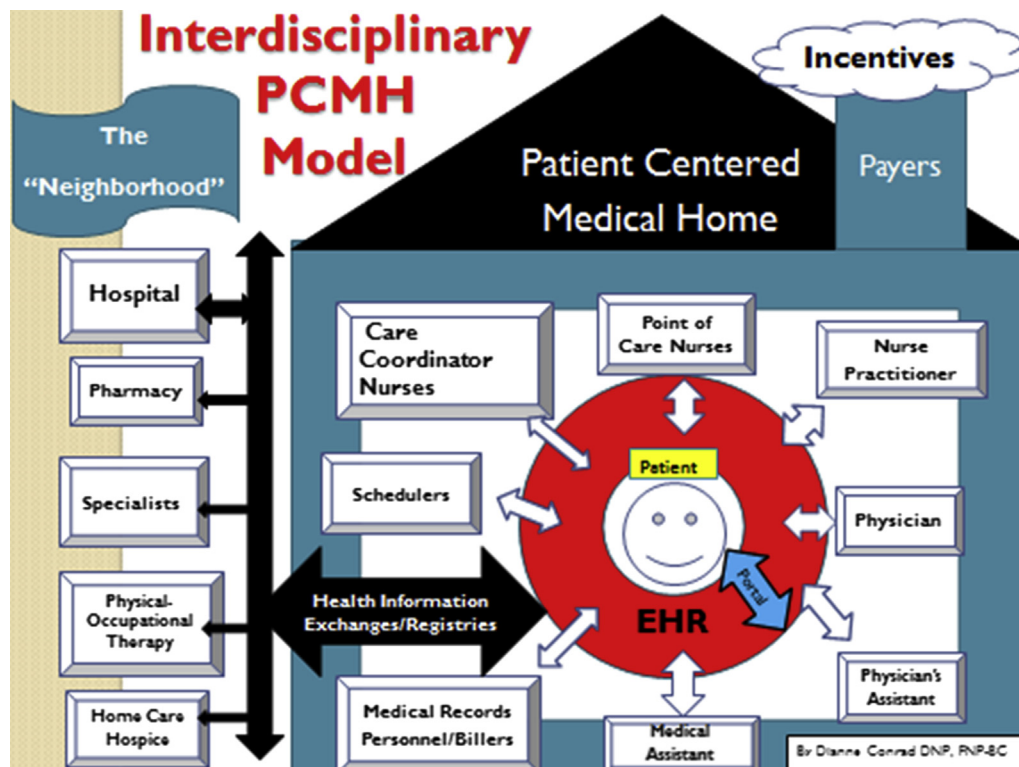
Interdisciplinary PCMH Model

The "Neighborhood"

Incentives

Payers

Patient Centered Medical Home

Hospital

Pharmacy

Specialists

Physical-Occupational Therapy

Home Care Hospice

Care Coordinator Nurses

Point of Care Nurses

Nurse Practitioner

Schedulers

Patient

Physician

Portal

Health Information Exchanges/Registries

EHR

Physician's Assistant

Medical Records Personnel/Billers

Medical Assistant

By Dianne Conrad DNP, FNP-BC